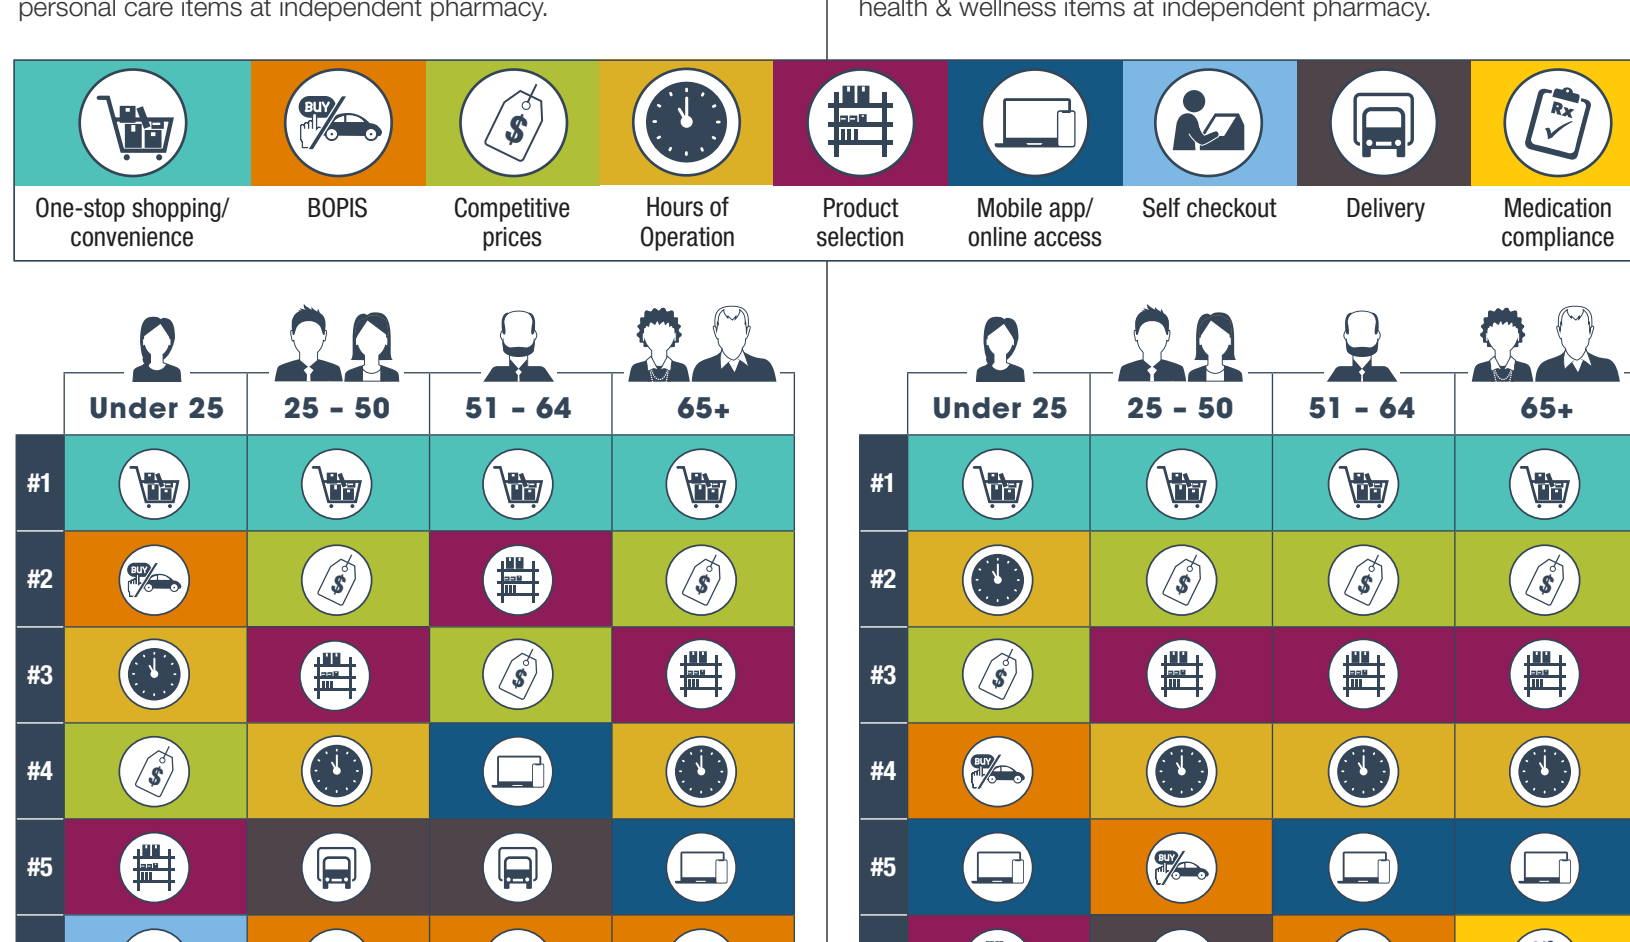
personal care items at independent pharmacy.

health & wellness items at independent pharmacy.

BUY

One-stop shopping/ convenience

BOPIS

Competitive prices

Hours of Operation

Product selection

Mobile app/ online access

Self checkout

Delivery

Medication compliance

| | Under 25 | 25 – 50 | 51 – 64 | 65+ |
|---|---|---|---|---|
| #1 | | | | |
| #2 | BUY | | | |
| #3 | | | | |
| #4 | | | | |
| #5 | | | | |

| | Under 25 | 25 – 50 | 51 – 64 | 65+ |
|---|---|---|---|---|
| #1 | | | | |
| #2 | | | | |
| #3 | | | | |
| #4 | BUY | | | |
| #5 | | BUY | | |